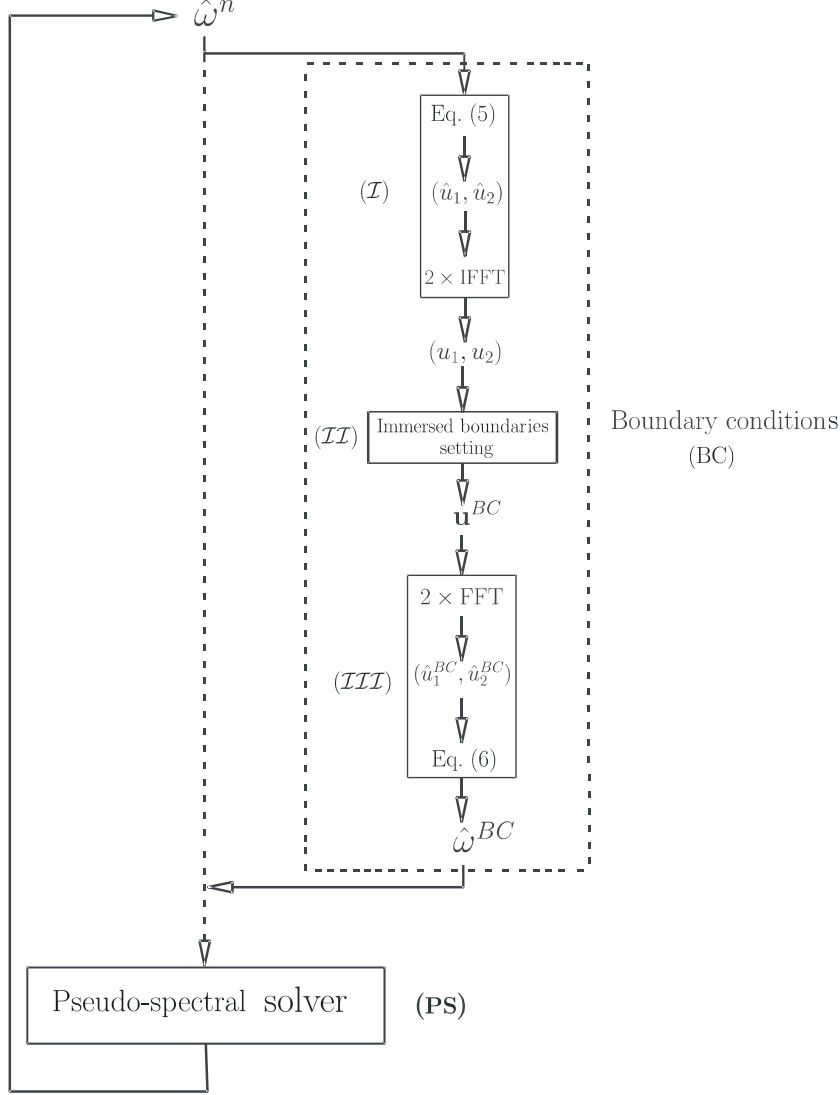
$\hat{\omega}^n$

Eq. (5)

$(\mathcal{I})$

$(\hat{u}_1, \hat{u}_2)$

$2 \times$ IFFT

$(u_1, u_2)$

$(\mathcal{II})$ Immersed boundaries setting

Boundary conditions (BC)

$\mathbf{u}^{BC}$

$2 \times$ FFT

$(\mathcal{III})$ $(\hat{u}_1^{BC}, \hat{u}_2^{BC})$

Eq. (6)

$\hat{\omega}^{BC}$

Pseudo-spectral solver

(PS)